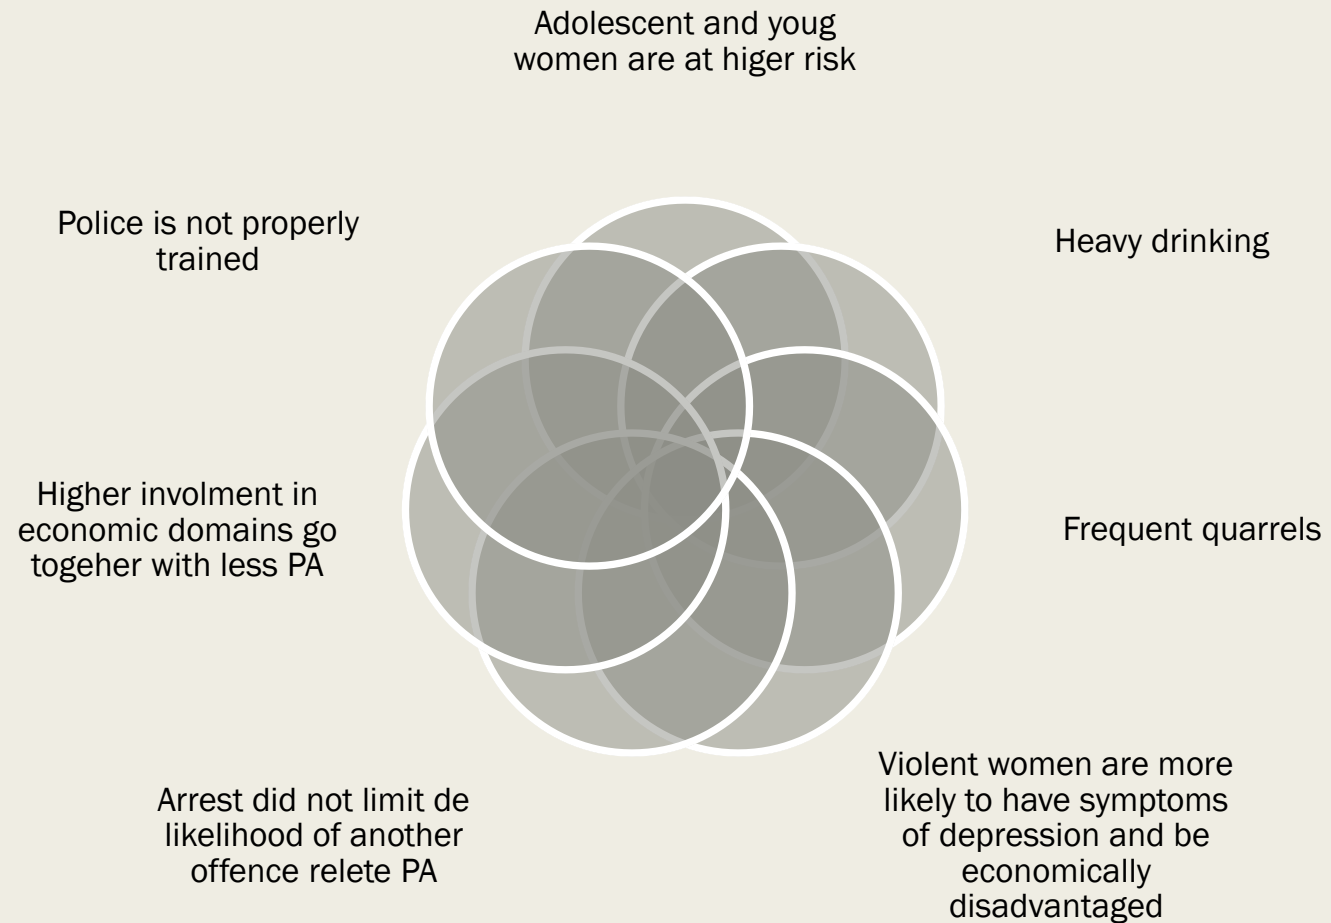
Adolescent and youg women are at higer risk

Heavy drinking

Frequent quarrels

Violent women are more likely to have symptoms of depression and be economically disadvantaged

Arrest did not limit de likelihood of another offence relete PA

Higher involment in economic domains go togeher with less PA

Police is not properly trained